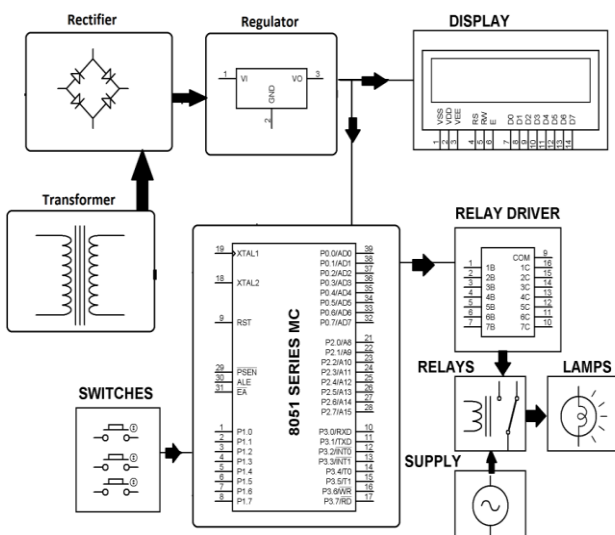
Rectifier

Regulator

DISPLAY

1 VI VO 3

GND 2

VSS VDD VEE RS RW E D0 D1 D2 D3 D4 D5 D6 D7

1 2 3 4 5 6 7 8 9 10 11 12 13 14

Transformer

RELAY DRIVER

19 XTAL1
18 XTAL2
9 RST
29 PSEN
30 ALE
31 EA
1 P1.0
2 P1.1
3 P1.2
4 P1.3
5 P1.4
6 P1.5
7 P1.6
8 P1.7

8051 SERIES MC

P0.0/AD0 39
P0.1/AD1 38
P0.2/AD2 37
P0.3/AD3 36
P0.4/AD4 35
P0.5/AD5 34
P0.6/AD6 33
P0.7/AD7 32
P2.0/A8 21
P2.1/A9 22
P2.2/A10 23
P2.3/A11 24
P2.4/A12 25
P2.5/A13 26
P2.6/A14 27
P2.7/A15 28
P3.0/RXD 10
P3.1/TXD 11
P3.2/INT0 12
P3.3/INT1 13
P3.4/T0 14
P3.5/T1 15
P3.6/WR 16
P3.7/RD 17

COM 9
1 1B 1C 16
2 2B 2C 15
3 3B 3C 14
4 4B 4C 13
5 5B 5C 12
6 6B 6C 11
7 7B 7C 10

SWITCHES

RELAYS

LAMPS

SUPPLY